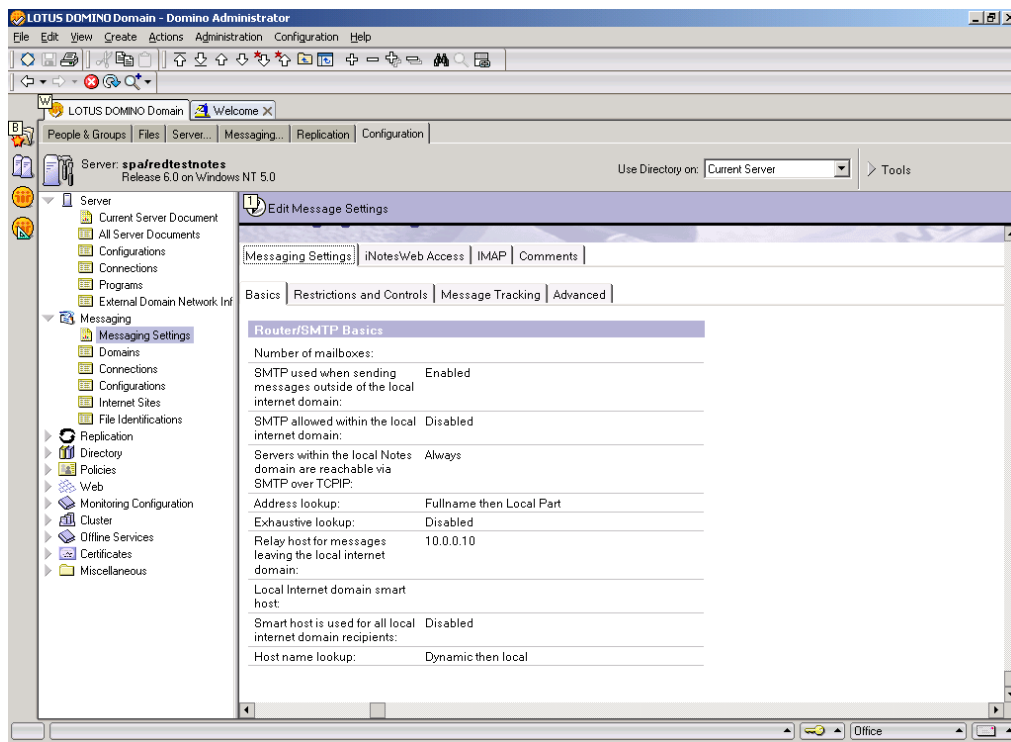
LOTUS DOMINO Domain - Domino Administrator

File Edit View Create Actions Administration Configuration Help

LOTUS DOMINO Domain | Welcome

People & Groups | Files | Server... | Messaging... | Replication | Configuration

Server: spa/redtestnotes
Release 6.0 on Windows NT 5.0

Use Directory on: Current Server

Tools

Server
Current Server Document
All Server Documents
Configurations
Connections
Programs
External Domain Network Inf
Messaging
Messaging Settings
Domains
Connections
Configurations
Internet Sites
File Identifications
Replication
Directory
Policies
Web
Monitoring Configuration
Cluster
Offline Services
Certificates
Miscellaneous

Edit Message Settings

Messaging Settings | iNotesWeb Access | IMAP | Comments

Basics | Restrictions and Controls | Message Tracking | Advanced

Router/SMTP Basics

| | |
|---|---|
| Number of mailboxes: | |
| SMTP used when sending messages outside of the local internet domain: | Enabled |
| SMTP allowed within the local internet domain: | Disabled |
| Servers within the local Notes domain are reachable via SMTP over TCPIP: | Always |
| Address lookup: | Fullname then Local Part |
| Exhaustive lookup: | Disabled |
| Relay host for messages leaving the local internet domain: | 10.0.0.10 |
| Local Internet domain smart host: | |
| Smart host is used for all local internet domain recipients: | Disabled |
| Host name lookup: | Dynamic then local |

Office